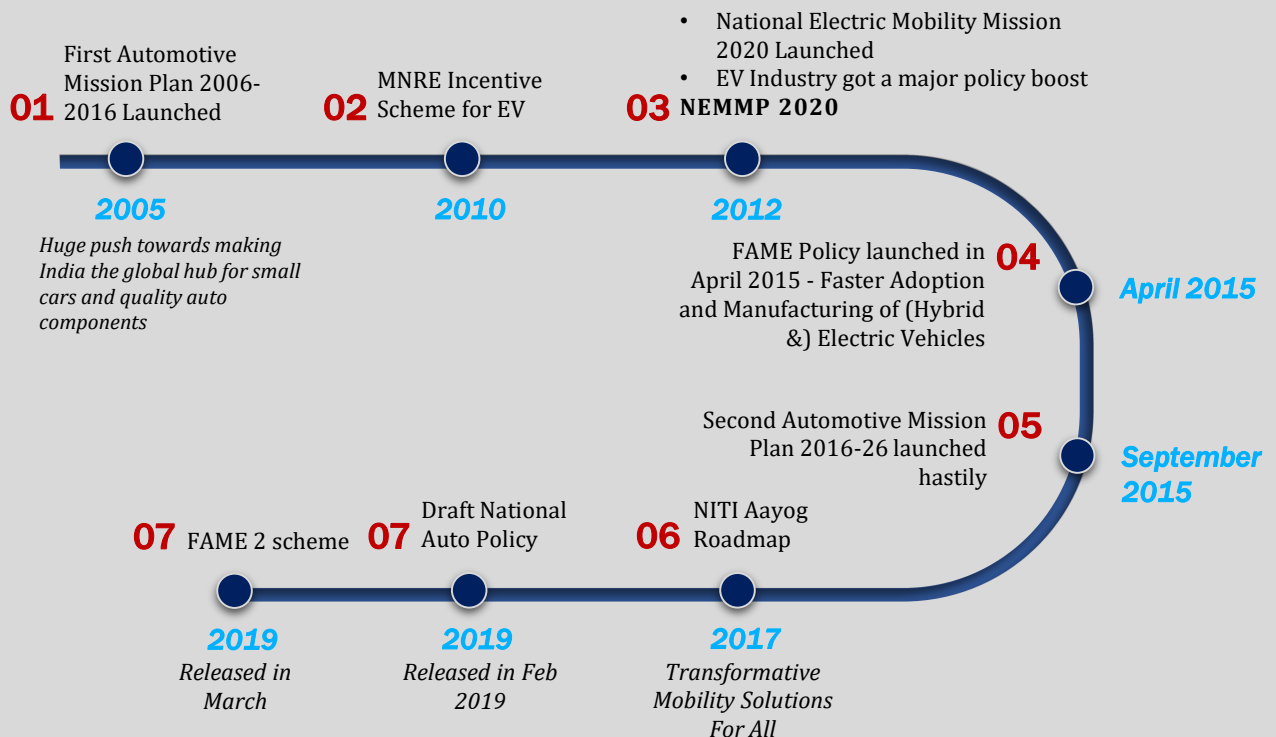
01 First Automotive Mission Plan 2006-2016 Launched

2005

Huge push towards making India the global hub for small cars and quality auto components

02 MNRE Incentive Scheme for EV

2010

• National Electric Mobility Mission 2020 Launched
• EV Industry got a major policy boost

03 NEMMP 2020

2012

FAME Policy launched in April 2015 - Faster Adoption and Manufacturing of (Hybrid &) Electric Vehicles 04

April 2015

Second Automotive Mission Plan 2016-26 launched hastily 05

September 2015

07 FAME 2 scheme

2019

Released in March

07 Draft National Auto Policy

2019

Released in Feb 2019

06 NITI Aayog Roadmap

2017

Transformative Mobility Solutions For All